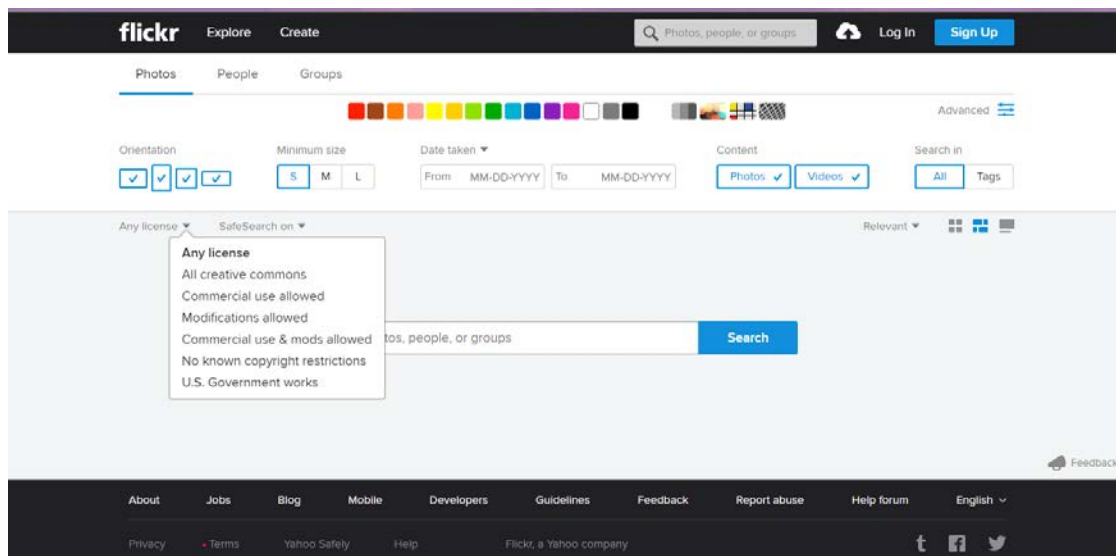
flickr Explore Create

Photos, people, or groups

Log In Sign Up

Photos People Groups

Advanced

Orientation

Minimum size
S M L

Date taken ▾
From MM-DD-YYYY To MM-DD-YYYY

Content
Photos ✓ Videos ✓

Search in
All Tags

Any license ▾ SafeSearch on ▾

Relevant ▾

Any license
All creative commons
Commercial use allowed
Modifications allowed
Commercial use & mods allowed
No known copyright restrictions
U.S. Government works

tos, people, or groups

Search

Feedback

About Jobs Blog Mobile Developers Guidelines Feedback Report abuse Help forum English

Privacy Terms Yahoo Safely Help Flickr, a Yahoo company